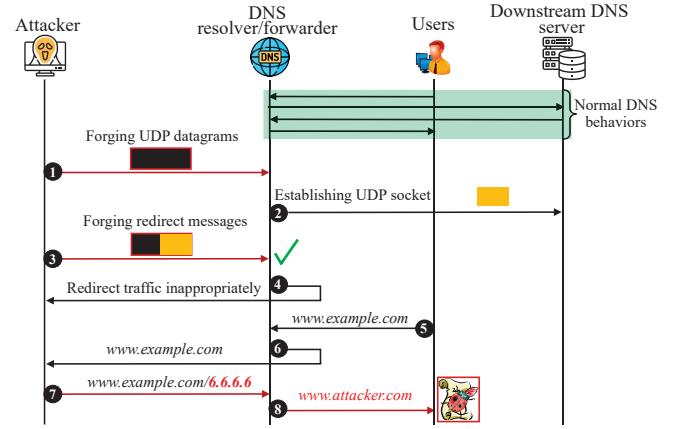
Attacker

DNS resolver/forwarder

DNS

Users

Downstream DNS server

Normal DNS behaviors

Forging UDP datagrams

1

Establishing UDP socket

2

Forging redirect messages

3

Redirect traffic inappropriately

4

www.example.com

5

www.example.com

6

www.example.com/6.6.6.6

7

www.attacker.com

8